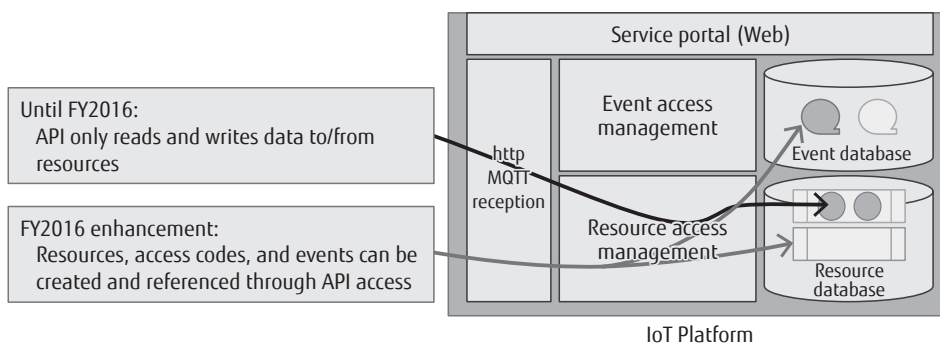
Until FY2016:
API only reads and writes data to/from resources

FY2016 enhancement:
Resources, access codes, and events can be created and referenced through API access

Service portal (Web)

http
MQTT
reception

Event access management

Resource access management

Event database

Resource database

IoT Platform